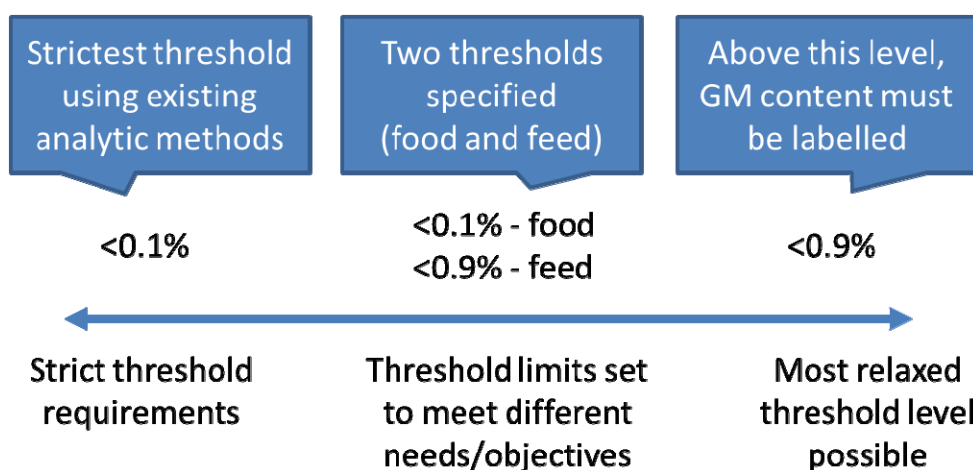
Strictest threshold using existing analytic methods

Two thresholds specified (food and feed)

Above this level, GM content must be labelled

<0.1%

<0.1% - food
<0.9% - feed

<0.9%

Strict threshold requirements

Threshold limits set to meet different needs/objectives

Most relaxed threshold level possible